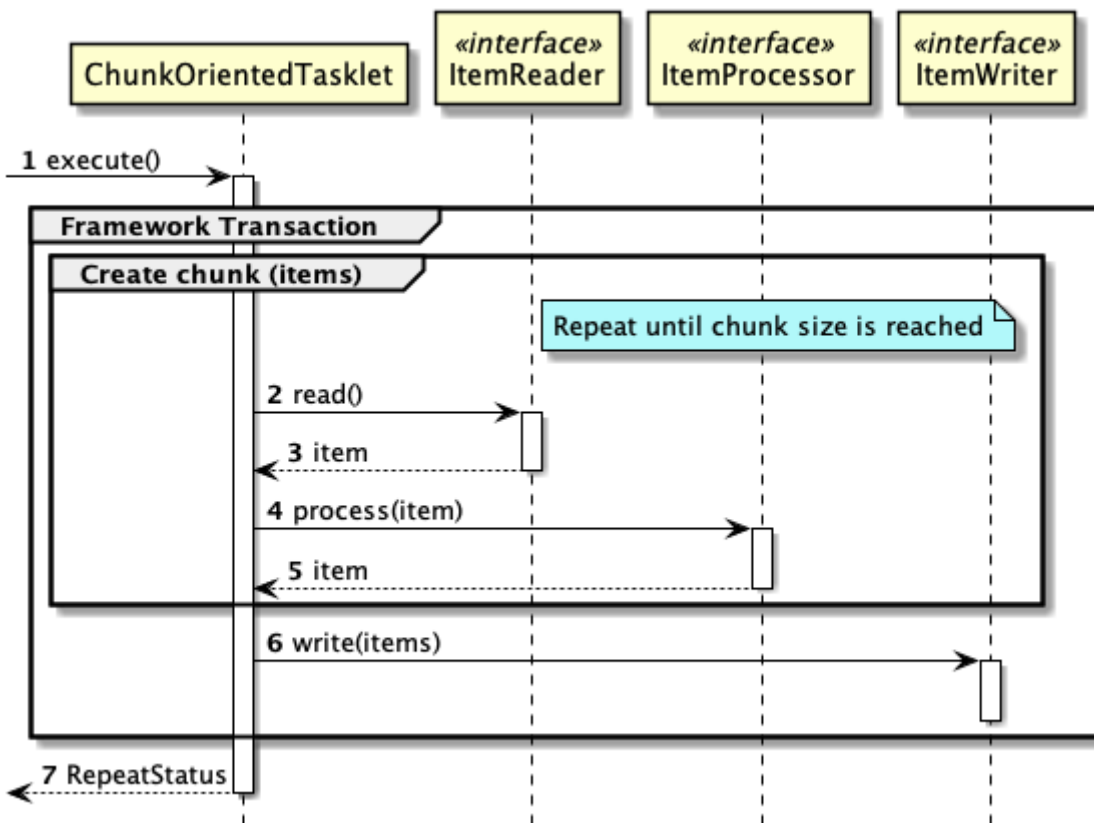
ChunkOrientedTasklet

«interface»
ItemReader

«interface»
ItemProcessor

«interface»
ItemWriter

1 execute()

Framework Transaction

Create chunk (items)

Repeat until chunk size is reached

2 read()

3 item

4 process(item)

5 item

6 write(items)

7 RepeatStatus